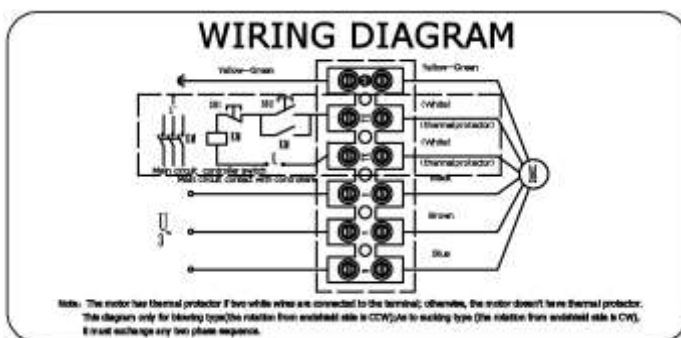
WIRING DIAGRAM

Yellow-Green

Yellow-Green

SB1

SB2

KM

KM

(White)

(thermal protector)

(White)

(thermal protector)

Main circuit - controller switch

Main circuit contact with controllers

Black

Brown

Blue

M

U

3~

Note: The motor has thermal protector if two white wires are connected to the terminal; otherwise, the motor doesn't have thermal protector. This diagram only for blowing type(the rotation from endshield side is CCW);as to sucking type (the rotation from endshield side is CW), it must exchange any two phase sequence.